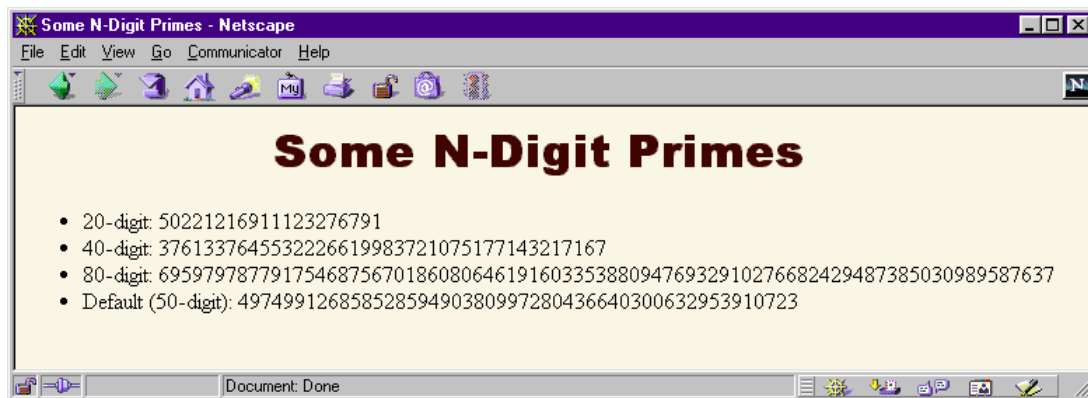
Some N-Digit Primes - Netscape

File Edit View Go Communicator Help

Some N-Digit Primes

- 20-digit: 50221216911123276791
- 40-digit: 3761337645532226619983721075177143217167
- 80-digit: 69597978779175468756701860806461916033538809476932910276682429487385030989587637
- Default (50-digit): 49749912685852859490380997280436640300632953910723

Document: Done